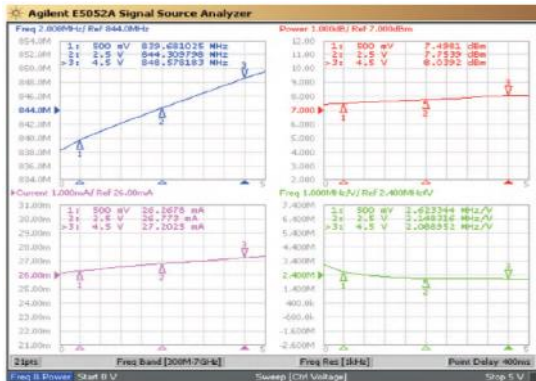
Agilent E5052A Signal Source Analyzer

Freq 2.000MHz/ Ref 844.0MHz
1: 500 mV 839.681025 MHz
2: 2.5 V 844.309798 MHz
>3: 4.5 V 848.578183 MHz
854.0M
852.0M
850.0M
848.0M
846.0M
844.0M
842.0M
840.0M
838.0M
836.0M
834.0M

Power 1.000dB/ Ref 7.000dBm
1: 500 mV 7.4981 dBm
2: 2.5 V 7.7539 dBm
>3: 4.5 V 8.0392 dBm
12.00
11.00
10.00
9.000
8.000
7.000
6.000
5.000
4.000
3.000
2.000

Current 1.000mA/ Ref 26.00mA
1: 500 mV 26.2676 mA
2: 2.5 V 26.773 mA
>3: 4.5 V 27.2025 mA
31.00m
30.00m
29.00m
28.00m
27.00m
26.00m
25.00m
24.00m
23.00m
22.00m
21.00m

Freq 1.000MHz/V/ Ref 2.400MHz/V
1: 500 mV 2.623344 MHz/V
2: 2.5 V 2.148316 MHz/V
>3: 4.5 V 2.088352 MHz/V
7.400M
6.400M
5.400M
4.400M
3.400M
2.400M
1.400M
400.0k
-600.0k
-1.600M
-2.600M

21pts Freq Band [200M-7GHz] Freq Res [1kHz] Point Delay 400ms
Freq & Power Start 0 V Sweep [Ctrl Voltage] Stop 5 V